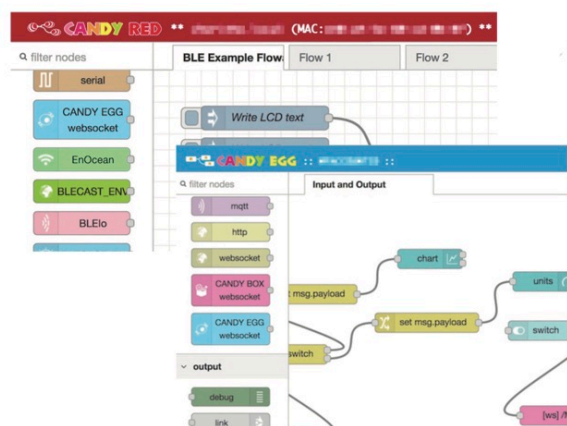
CANDY RED ** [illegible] (MAC: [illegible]) **

filter nodes

serial

CANDY EGG websocket

EnOcean

BLECAST_ENV

BLEIo

BLE Example Flow

Flow 1

Flow 2

Write LCD text

CANDY EGG :: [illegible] ::

filter nodes

mqtt

http

websocket

CANDY BOX websocket

CANDY EGG websocket

output

debug

link

Input and Output

chart

msg.payload

set msg.payload

units

switch

switch

[ws] /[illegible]